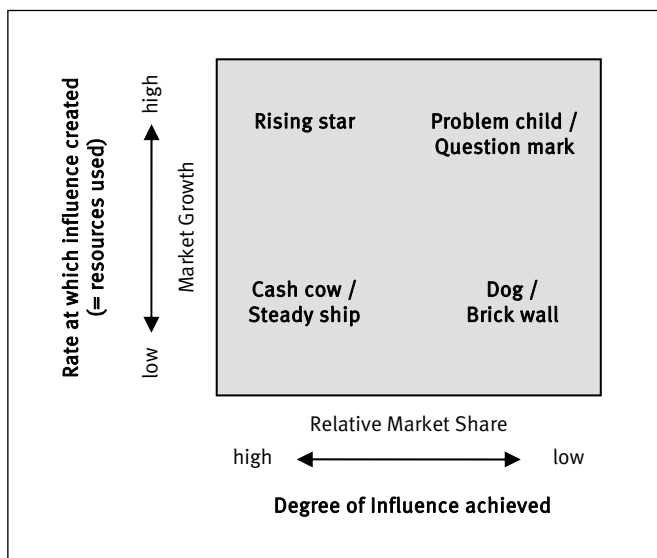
Rate at which influence created (= resources used)

high

low

Market Growth

Rising star

Problem child / Question mark

Cash cow / Steady ship

Dog / Brick wall

Relative Market Share

high

low

Degree of Influence achieved